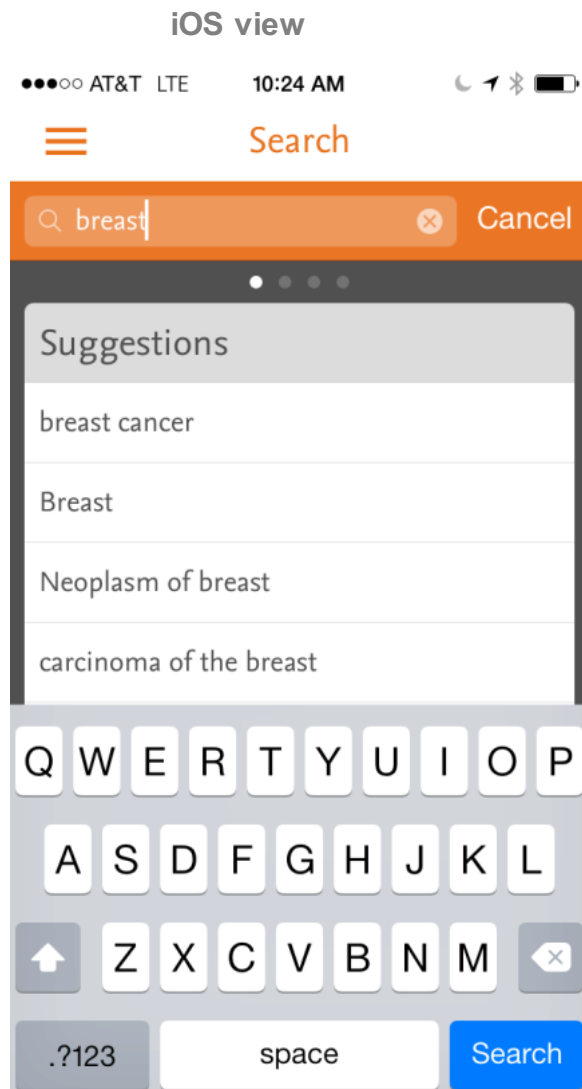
iOS view

●●●○○ AT&T LTE 10:24 AM

Search

breast

Cancel

Suggestions

breast cancer

Breast

Neoplasm of breast

carcinoma of the breast

Q W E R T Y U I O P

A S D F G H J K L

Z X C V B N M

.?123 space Search